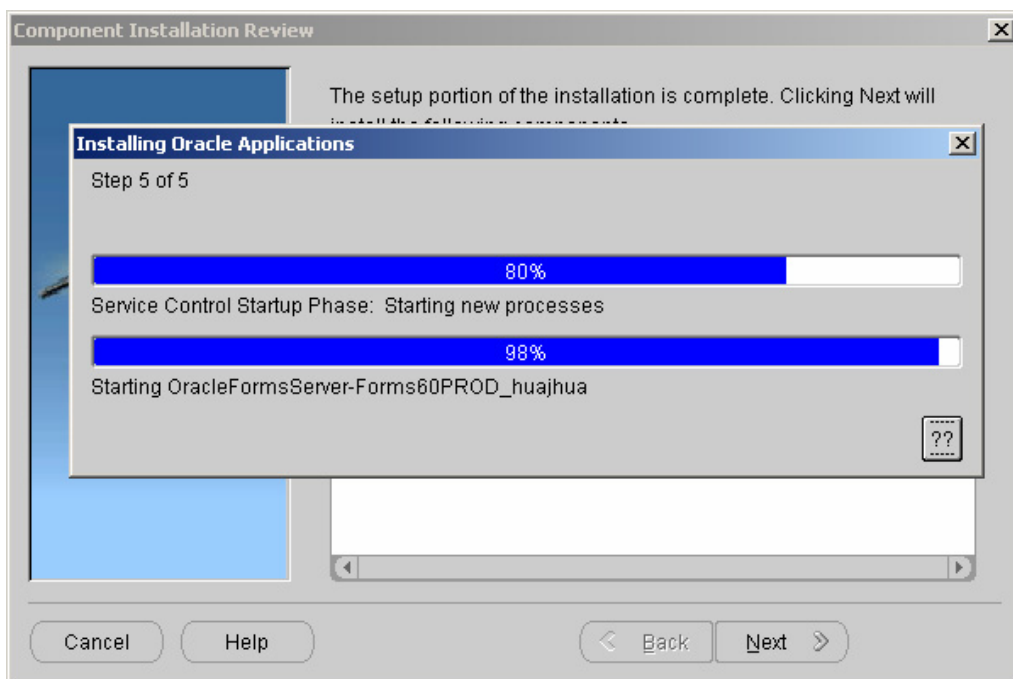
Component Installation Review

The setup portion of the installation is complete. Clicking Next will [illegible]

Installing Oracle Applications

Step 5 of 5

80%

Service Control Startup Phase: Starting new processes

98%

Starting OracleFormsServer-Forms60PROD_huajhua

??

Cancel

Help

Back

Next